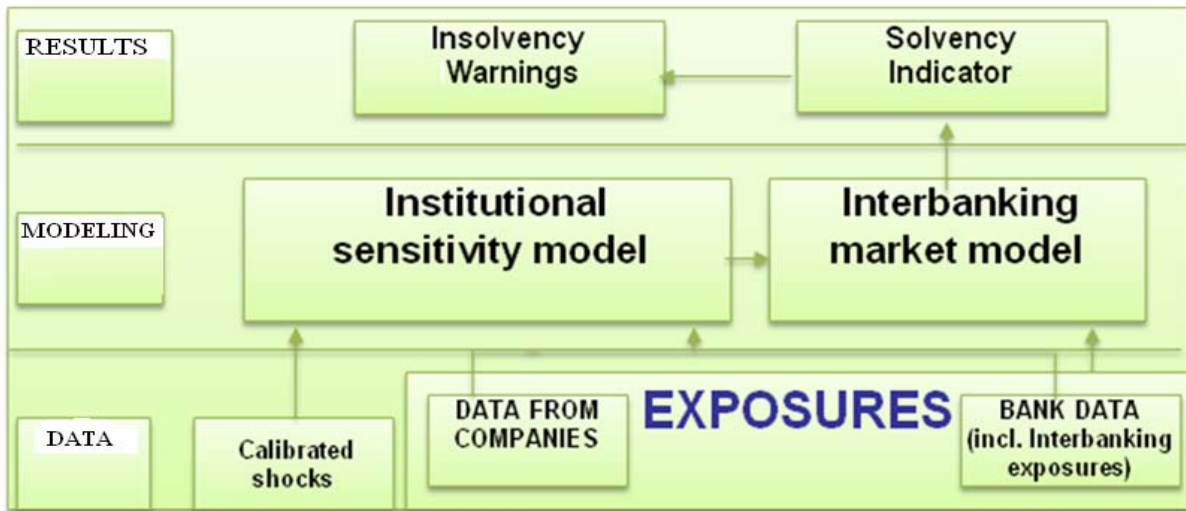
RESULTS

Insolvency Warnings

Solvency Indicator

MODELING

Institutional sensitivity model

Interbanking market model

DATA

Calibrated shocks

EXPOSURES

DATA FROM COMPANIES

BANK DATA (incl. Interbanking exposures)